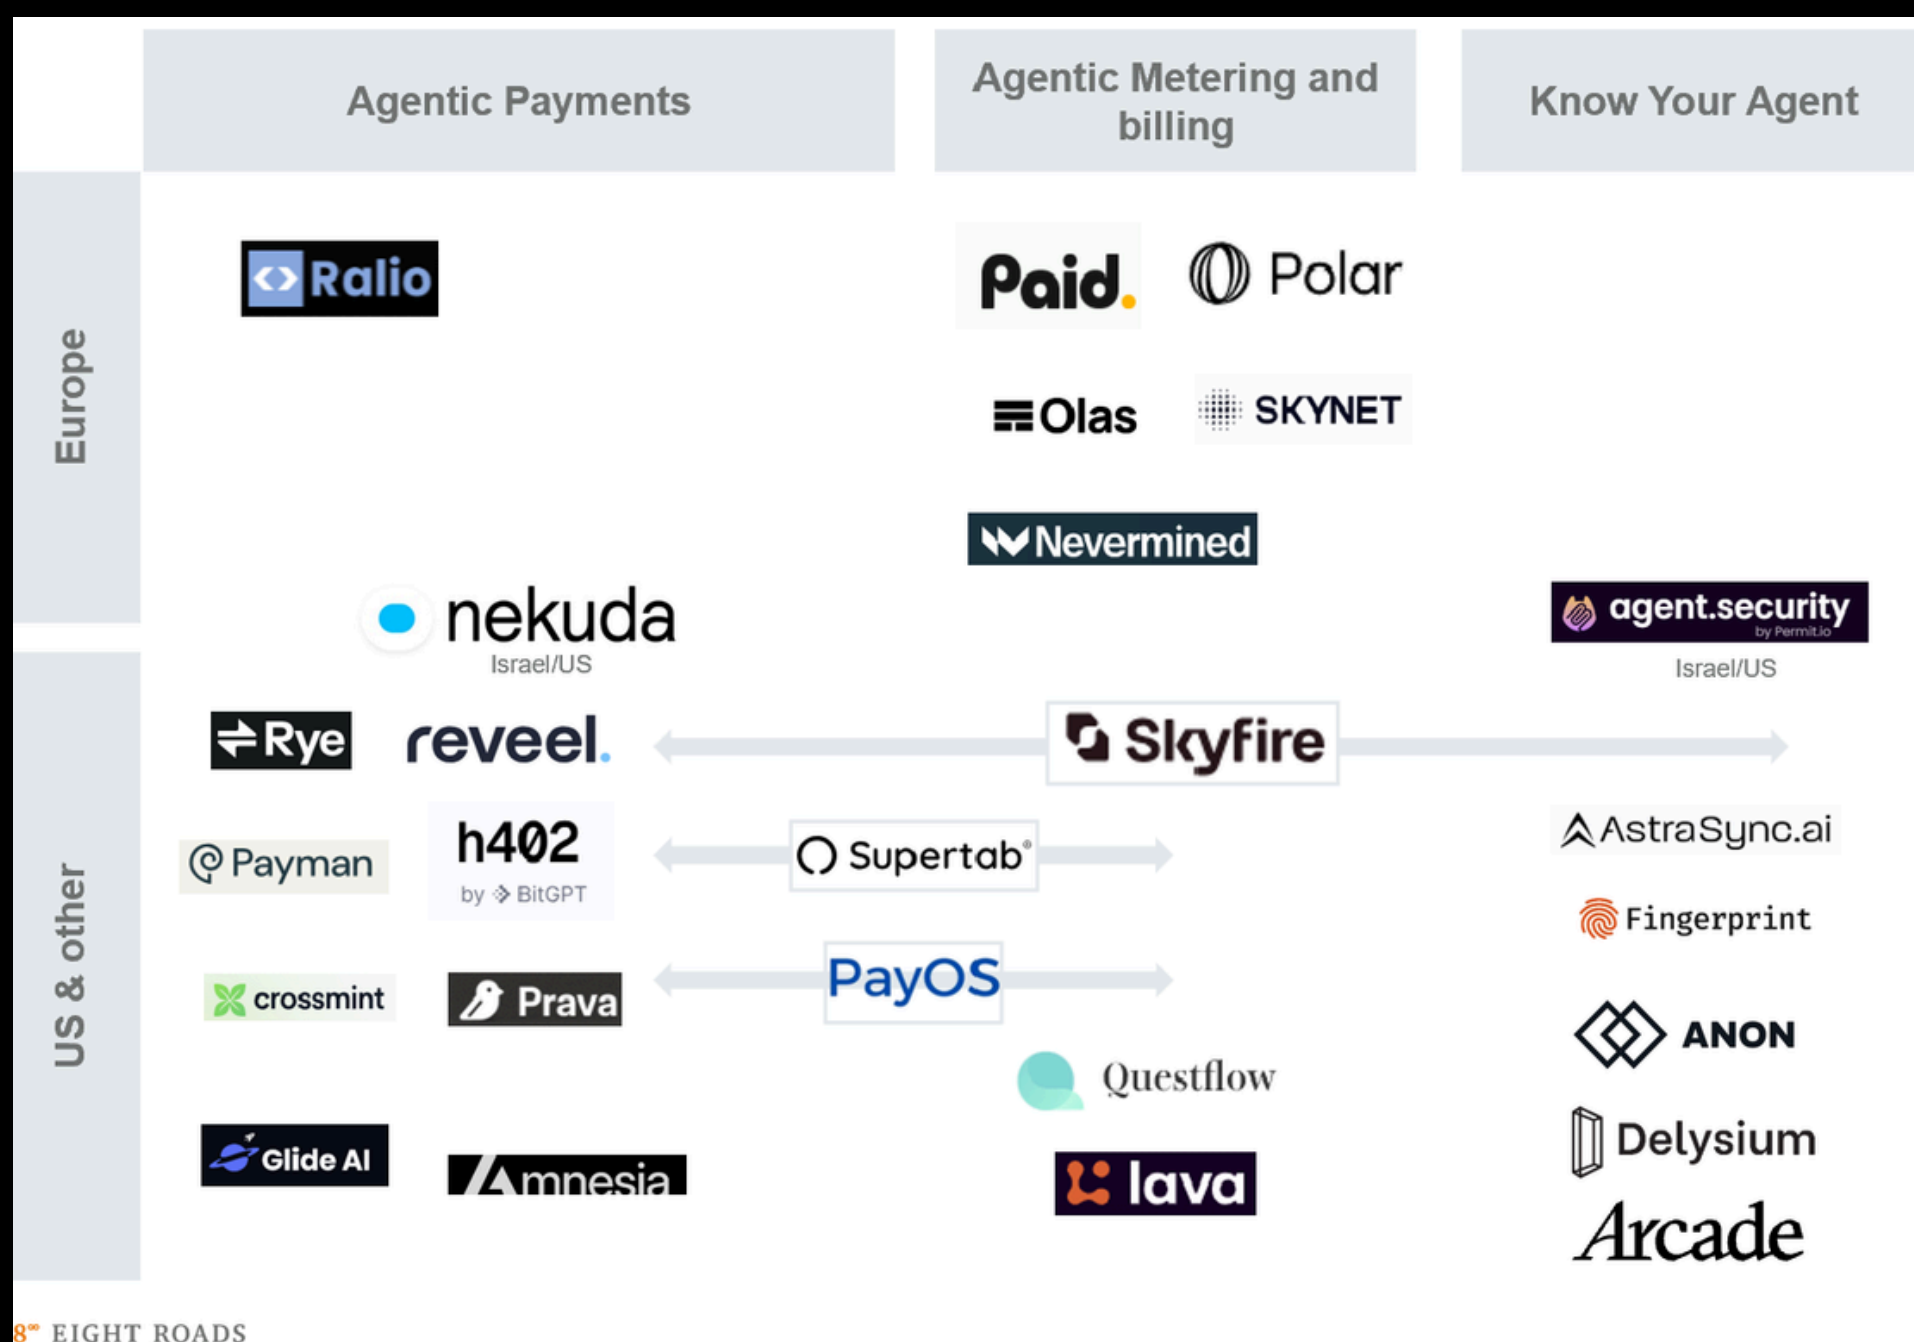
Agentic Payments

Agentic Metering and billing

Know Your Agent

Europe

Ralio

Paid.

Polar

Olas

SKYNET

Nevermined

nekuda
Israel/US

agent.security
by Permit.io
Israel/US

US & other

Rye

reveel.

Skyfire

Payman

h402
by BitGPT

Supertab

AstraSync.ai

Fingerprint

crossmint

Prava

PayOS

ANON

Questflow

Delysium

Glide AI

Amnesia

lava

Arcade

8 EIGHT ROADS